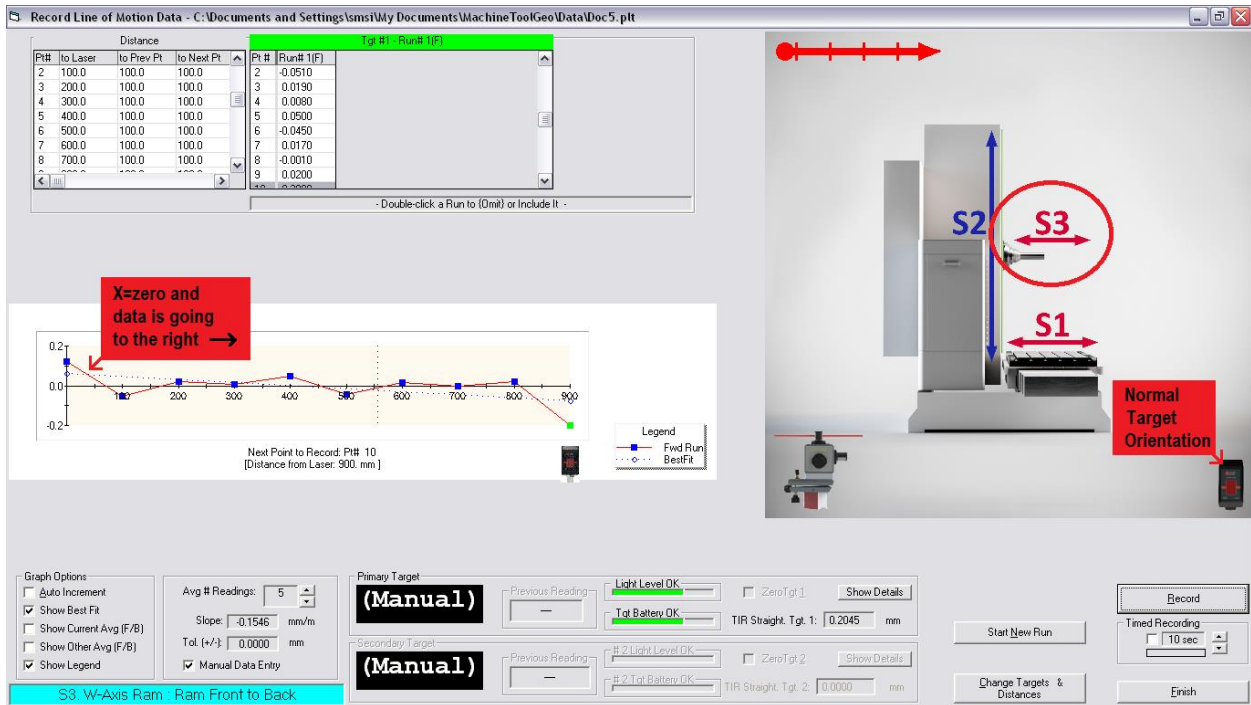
Record Line of Motion Data - C:\Documents and Settings\smsi\My Documents\MachineToolGeo\Data\Doc5.plt

Distance

| Pt# | to Laser | to Prev Pt | to Next Pt |
|---|---|---|---|
| 2 | 100.0 | 100.0 | 100.0 |
| 3 | 200.0 | 100.0 | 100.0 |
| 4 | 300.0 | 100.0 | 100.0 |
| 5 | 400.0 | 100.0 | 100.0 |
| 6 | 500.0 | 100.0 | 100.0 |
| 7 | 600.0 | 100.0 | 100.0 |
| 8 | 700.0 | 100.0 | 100.0 |

Tgt #1 - Run# 1(F)

| Pt # | Run# 1(F) |
|---|---|
| 2 | -0.0510 |
| 3 | 0.0190 |
| 4 | 0.0080 |
| 5 | 0.0500 |
| 6 | -0.0450 |
| 7 | 0.0170 |
| 8 | -0.0010 |
| 9 | 0.0200 |

- Double-click a Run to (Omit) or Include It -

X=zero and data is going to the right →

0.2
0.0
-0.2
200 300 400 500 600 700 800 900

Legend
Fwd Run
BestFit

Next Point to Record: Pt# 10
[Distance from Laser: 900. mm ]

S2
S3
S1

Normal Target Orientation

Graph Options
Auto Increment
Show Best Fit
Show Current Avg (F/B)
Show Other Avg (F/B)
Show Legend

Avg # Readings: 5
Slope: -0.1546 mm/m
Tol. (+/-): 0.0000 mm
Manual Data Entry

Primary Target
(Manual)
Previous Reading
—
Light Level OK
Tgt Battery OK
ZeroTgt 1
Show Details
TIR Straight. Tgt. 1: 0.2045 mm

Secondary Target
(Manual)
Previous Reading
—
# 2 Light Level OK
# 2 Tgt Battery OK
ZeroTgt 2
Show Details
TIR Straight. Tgt. 2: 0.0000 mm

Start New Run
Change Targets & Distances

Record
Timed Recording
10 sec
Finish

S3. W-Axis Ram : Ram Front to Back